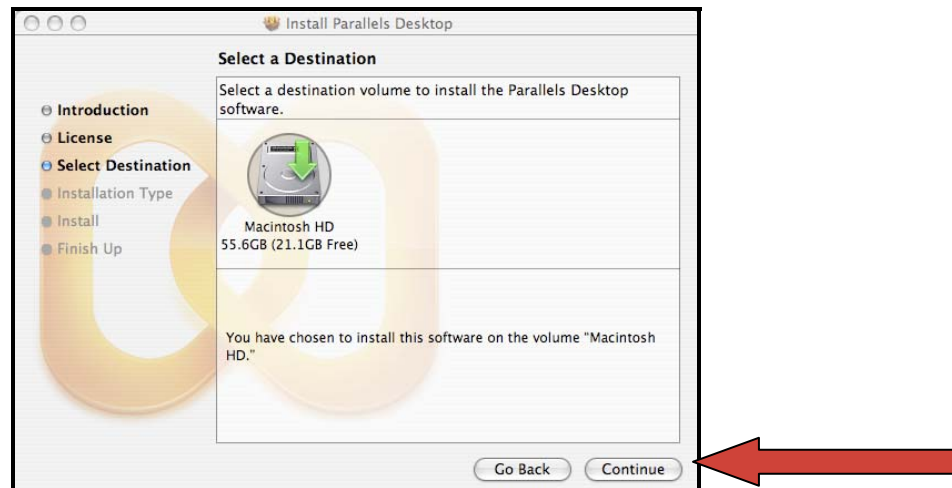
Install Parallels Desktop

Select a Destination

Introduction
License
Select Destination
Installation Type
Install
Finish Up

Select a destination volume to install the Parallels Desktop software.

Macintosh HD
55.6GB (21.1GB Free)

You have chosen to install this software on the volume "Macintosh HD."

Go Back
Continue